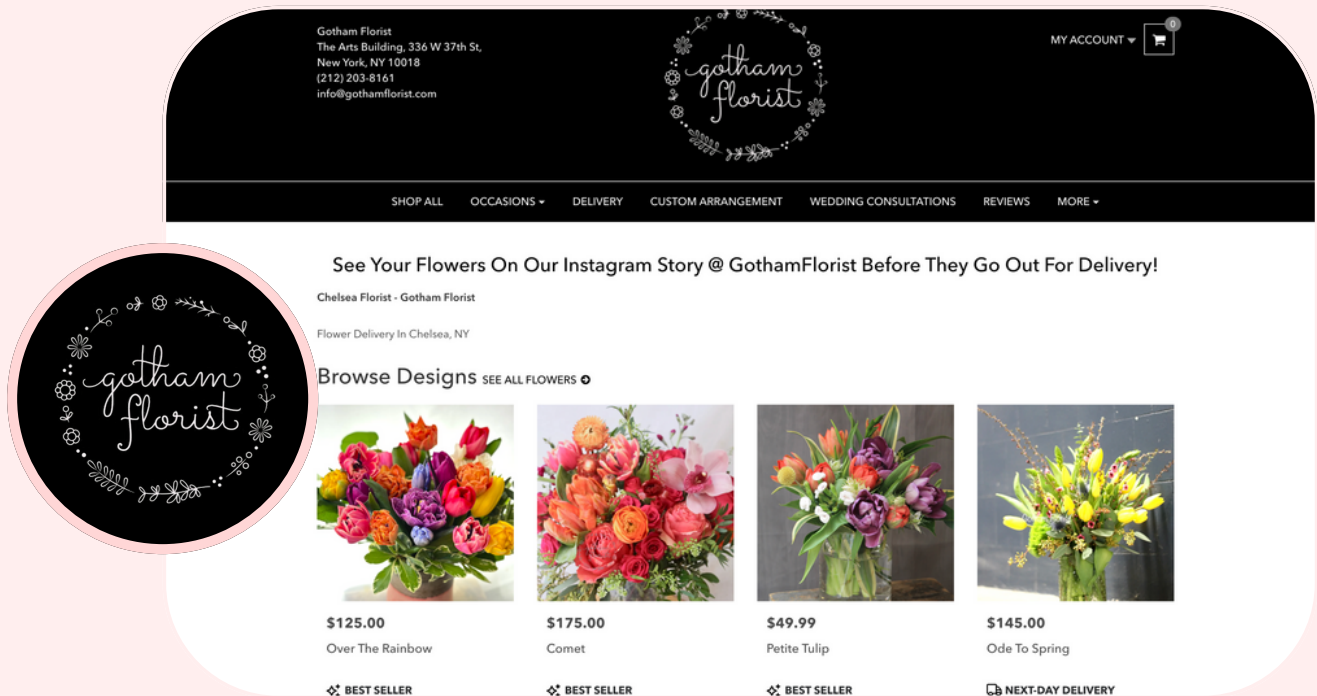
Gotham Florist
The Arts Building, 336 W 37th St,
New York, NY 10018
(212) 203-8161
info@gothamflorist.com

gotham florist

MY ACCOUNT

0

SHOP ALL OCCASIONS DELIVERY CUSTOM ARRANGEMENT WEDDING CONSULTATIONS REVIEWS MORE

See Your Flowers On Our Instagram Story @ GothamFlorist Before They Go Out For Delivery!

Chelsea Florist - Gotham Florist

Flower Delivery In Chelsea, NY

Browse Designs SEE ALL FLOWERS

$125.00
Over The Rainbow
BEST SELLER

$175.00
Comet
BEST SELLER

$49.99
Petite Tulip
BEST SELLER

$145.00
Ode To Spring
NEXT-DAY DELIVERY

gotham florist